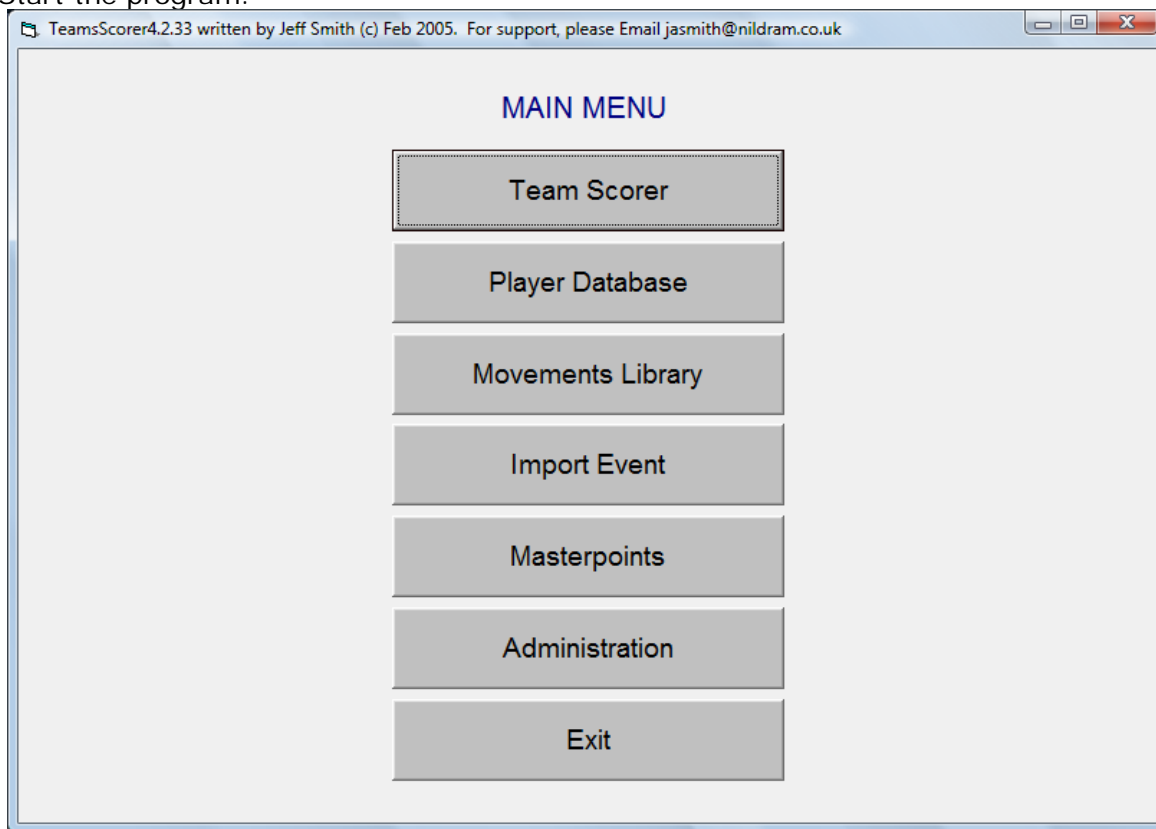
Start the program.

TeamsScorer4.2.33 written by Jeff Smith (c) Feb 2005. For support, please Email jasmith@nildram.co.uk

MAIN MENU

Team Scorer

Player Database

Movements Library

Import Event

Masterpoints

Administration

Exit